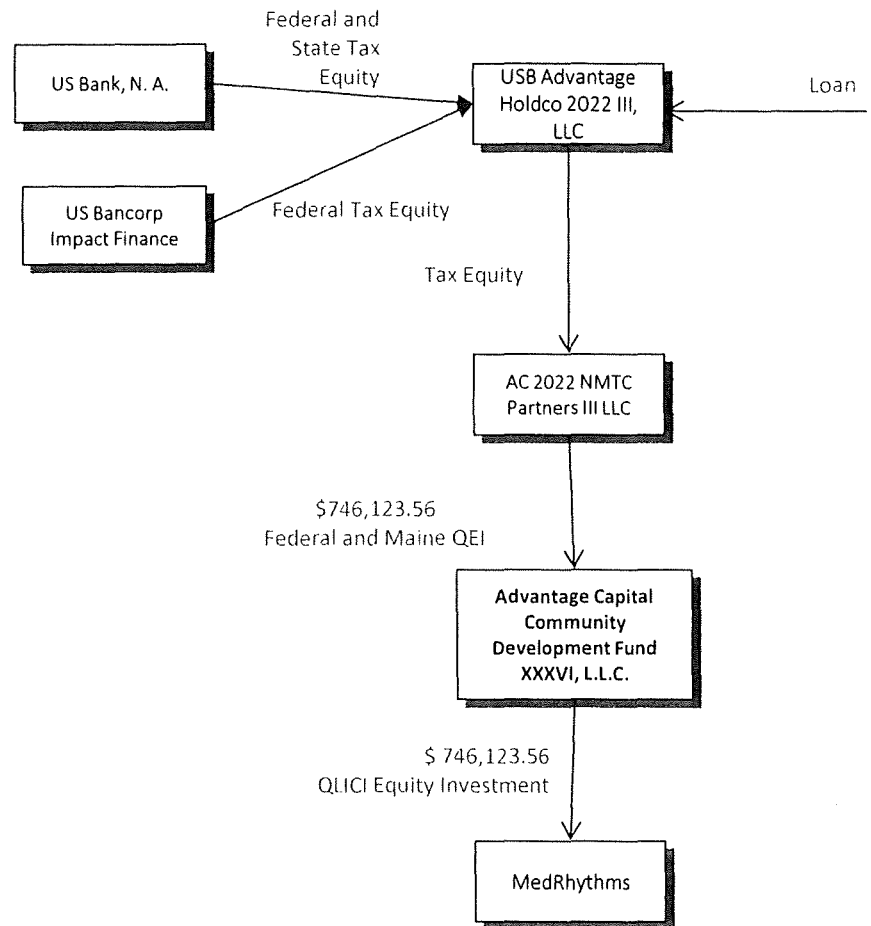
US Bank, N. A.

Federal and State Tax Equity

USB Advantage Holdco 2022 III, LLC

Loan

US Bancorp Impact Finance

Federal Tax Equity

Tax Equity

AC 2022 NMTC Partners III LLC

\$746,123.56
Federal and Maine QEI

Advantage Capital Community Development Fund XXXVI, L.L.C.

\$ 746,123.56
QLICI Equity Investment

MedRhythms